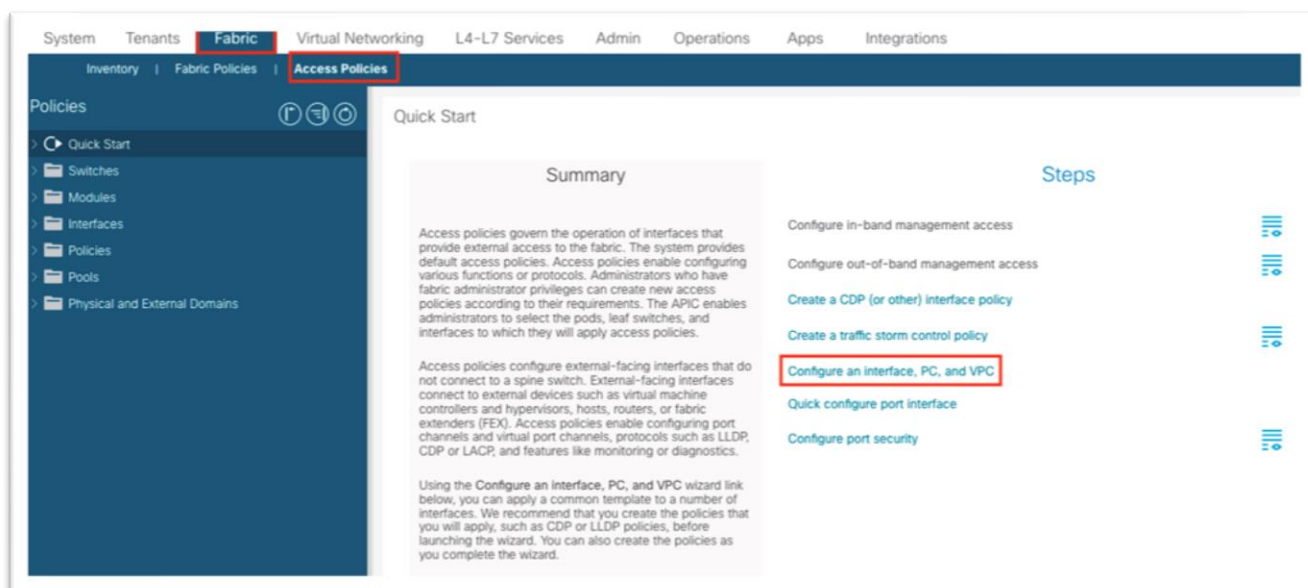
System Tenants Fabric Virtual Networking L4-L7 Services Admin Operations Apps Integrations

Inventory | Fabric Policies | Access Policies

Policies

Quick Start
Switches
Modules
Interfaces
Policies
Pools
Physical and External Domains

Quick Start

Summary

Access policies govern the operation of interfaces that provide external access to the fabric. The system provides default access policies. Access policies enable configuring various functions or protocols. Administrators who have fabric administrator privileges can create new access policies according to their requirements. The APIC enables administrators to select the pods, leaf switches, and interfaces to which they will apply access policies.

Access policies configure external-facing interfaces that do not connect to a spine switch. External-facing interfaces connect to external devices such as virtual machine controllers and hypervisors, hosts, routers, or fabric extenders (FEX). Access policies enable configuring port channels and virtual port channels, protocols such as LLDP, CDP or LACP, and features like monitoring or diagnostics.

Using the Configure an interface, PC, and VPC wizard link below, you can apply a common template to a number of interfaces. We recommend that you create the policies that you will apply, such as CDP or LLDP policies, before launching the wizard. You can also create the policies as you complete the wizard.

Steps

Configure in-band management access
Configure out-of-band management access
Create a CDP (or other) interface policy
Create a traffic storm control policy
Configure an interface, PC, and VPC
Quick configure port interface
Configure port security